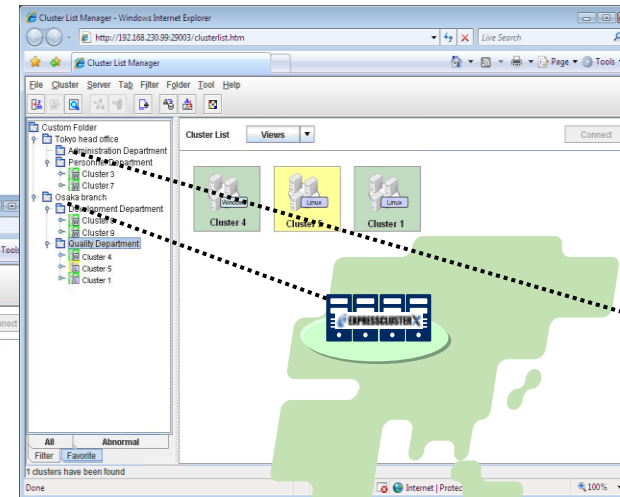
Cluster List Manager - Windows Internet Explorer

http://192.168.230.99:29003/clusterlist.htm

Live Search

Cluster List Manager

Page · Tools ·

File Cluster Server Tab Filter Folder Tool Help

Custom Folder
Tokyo head office
Administration Department
Personnel Department
Cluster 3
Cluster 7
Osaka branch
Development Department
Cluster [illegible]
Cluster 9
Quality Department
Cluster 4
Cluster 5
Cluster 1

All
Abnormal
Filter
Favorite

Cluster List
Views
Connect

Windows
Cluster 4
Linux
Cluster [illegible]
Linux
Cluster 1

EXPRESSCLUSTER X

Tools

nnect

1 clusters have been found

Done
Internet | Protec
100%